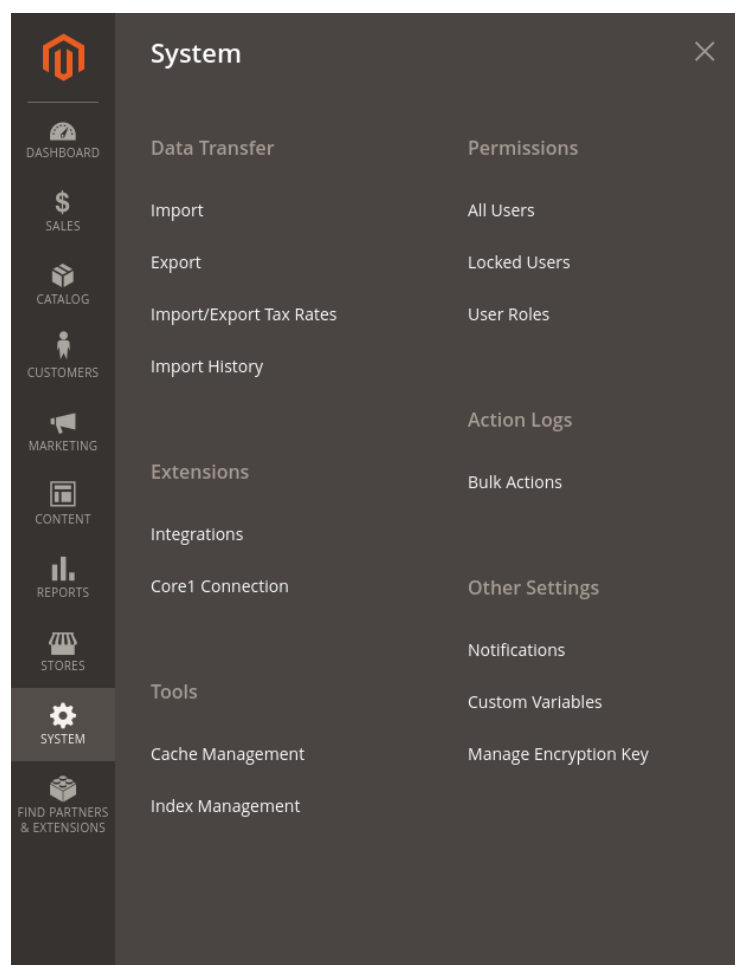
DASHBOARD
$
SALES
CATALOG
CUSTOMERS
MARKETING
CONTENT
REPORTS
STORES
SYSTEM
FIND PARTNERS & EXTENSIONS

System

Data Transfer

Import

Export

Import/Export Tax Rates

Import History

Extensions

Integrations

Core1 Connection

Tools

Cache Management

Index Management

Permissions

All Users

Locked Users

User Roles

Action Logs

Bulk Actions

Other Settings

Notifications

Custom Variables

Manage Encryption Key